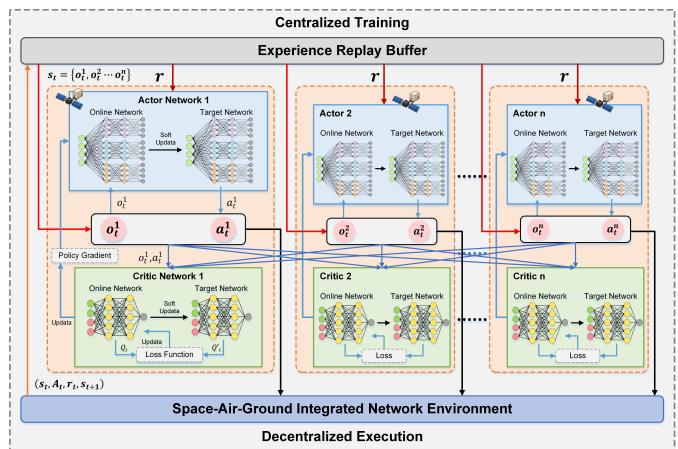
Centralized Training

Experience Replay Buffer

$s_t = \{o_t^1, o_t^2 \cdots o_t^n\}$

$r$

$r$

$r$

Actor Network 1

Online Network

Target Network

Soft Updata

$o_t^1$

$a_t^1$

$o_t^1$

$a_t^1$

Policy Gradient

$o_t^1, a_t^1$

Critic Network 1

Online Network

Target Network

Soft Updata

Updata

Updata

$Q_t$

$Q'_t$

Loss Function

Actor 2

Online Network

Target Network

$o_t^2$

$a_t^2$

Critic 2

Online Network

Target Network

Loss

Actor n

Online Network

Target Network

$o_t^n$

$a_t^n$

Critic n

Online Network

Target Network

Loss

$(s_t, A_t, r_t, s_{t+1})$

Space-Air-Ground Integrated Network Environment

Decentralized Execution